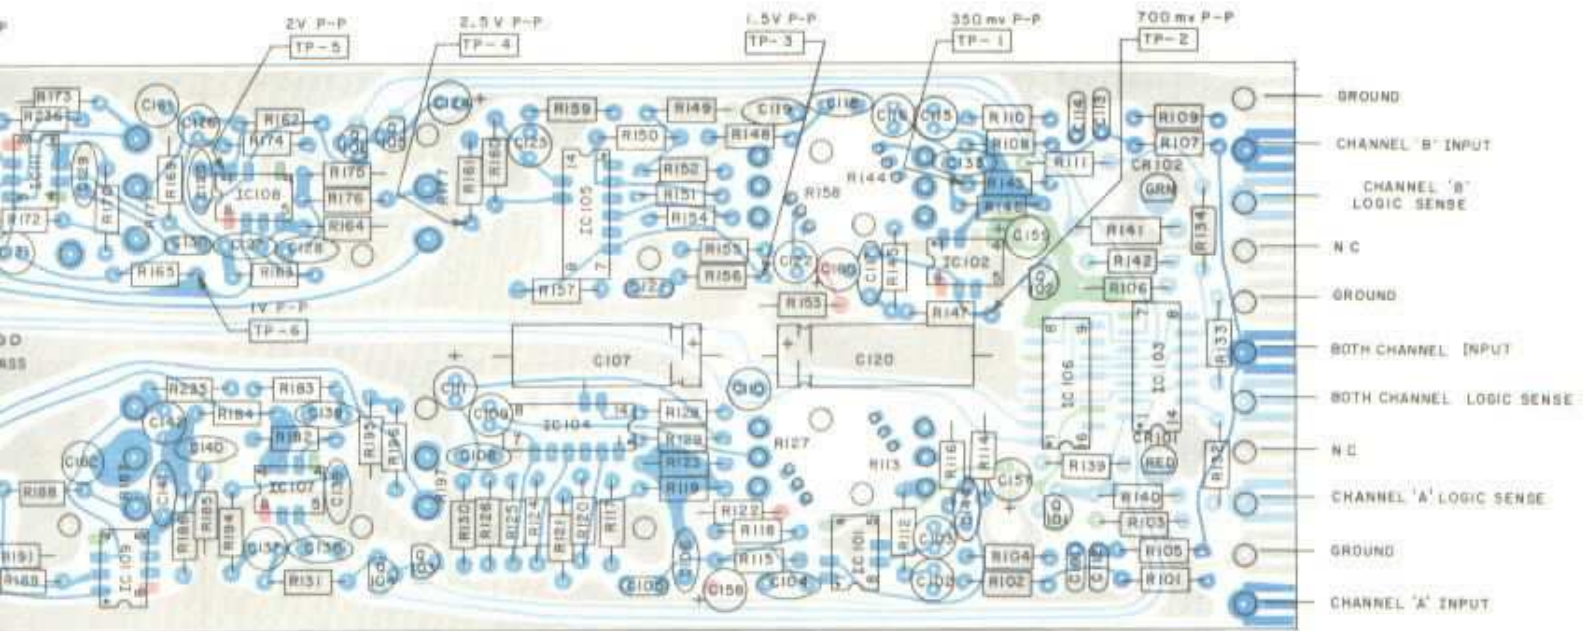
2V P-P
TP-5
2.5 V P-P
TP-4
1.5V P-P
TP-3
350 mv P-P
TP-1
700 mv P-P
TP-2

GROUND
CHANNEL 'B' INPUT
CHANNEL 'B' LOGIC SENSE
N C
GROUND
BOTH CHANNEL INPUT
BOTH CHANNEL LOGIC SENSE
N C
CHANNEL 'A' LOGIC SENSE
GROUND
CHANNEL 'A' INPUT

1V P-P
TP-6

R173 R236 R172 R170 C161 C126 R162 R174 R175 R176 R164 IC108 R165 R163 C128 R177 R161 R160 C124 C125 R159 R150 R149 R148 C119 C118 R152 R151 R154 IC105 R153 R156 R157 R158 C122 C160 C116 C115 R110 R108 R111 R109 R107 CR102 GRN R144 R143 R145 C159 R141 R134 IC102 R142 R146 R106 R155 R147 R133 C107 C120 IC106 IC103 CR101 RED R139 R132 R140 R103 R105 R101 R104 R102 C157 R116 R114 R113 R112 IC101 C103 C102 C156 C104 R115 R118 R122 R127 R119 R123 R128 R129 C110 C111 C108 C106 IC104 R117 R120 R121 R124 R125 R126 R130 R197 R196 R195 R182 R183 R184 R233 C139 C140 C142 C106 IC107 R188 R186 R185 R194 C137 C136 R131 R191 R189 IC109